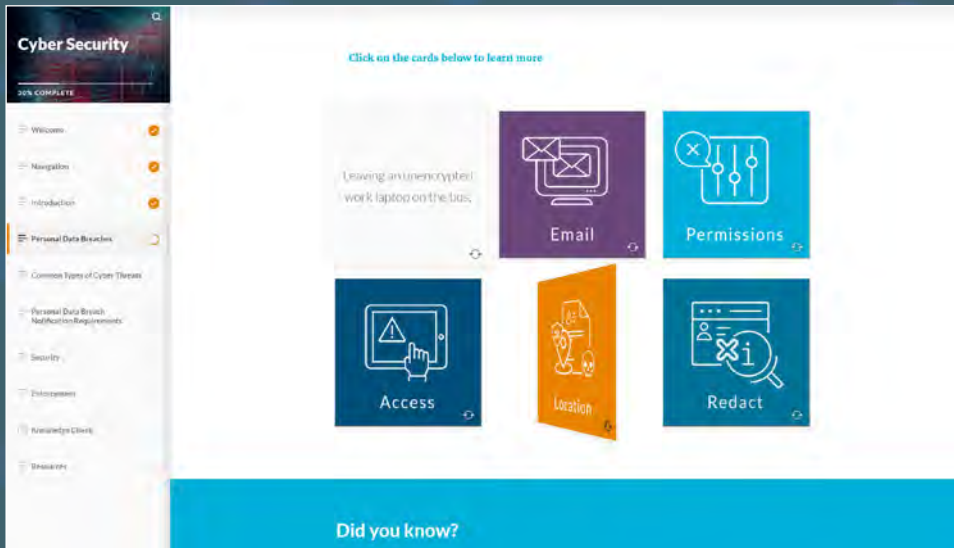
Cyber Security

30% COMPLETE

Welcome

Navigation

Introduction

Personal Data Breaches

Common Types of Cyber Threats

Personal Data Breach Notification Requirements

Security

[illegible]

Knowledge Check

Resources

Click on the cards below to learn more

Leaving an unencrypted work laptop on the bus.

Email

Permissions

Access

Location

Redact

Did you know?